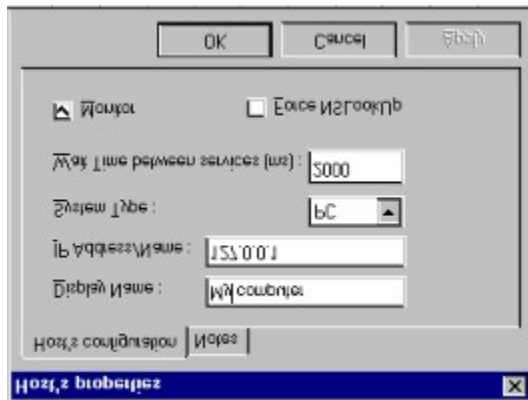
Host's properties

Host's configuration | Notes

Display Name : My computer

IP Address/Name : 127.0.0.1

System Type : PC

Wait Time between services (ms) : 2000

Monitor

Force NsLookup

OK | Cancel | Apply